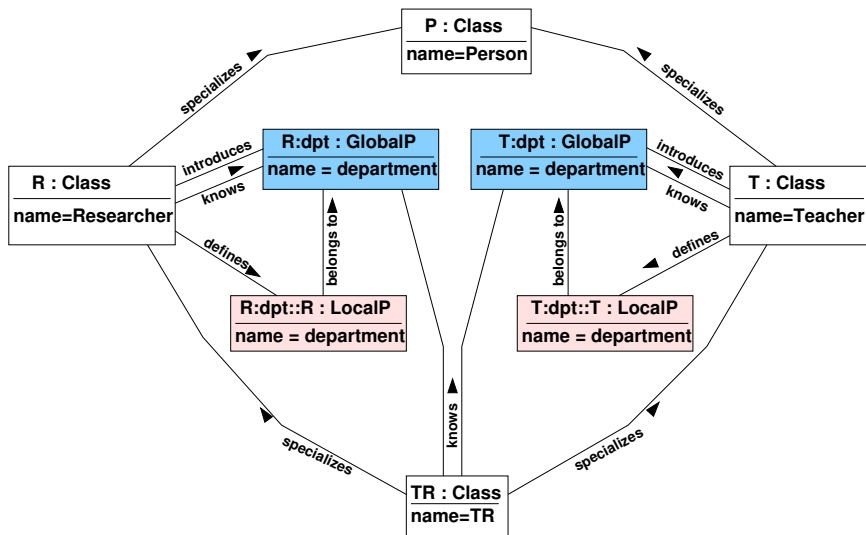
P : Class
name=Person

specializes

specializes

R : Class
name=Researcher

introduces

knows

R:dpt : GlobalP
name = department

T:dpt : GlobalP
name = department

introduces

knows

T : Class
name=Teacher

defines

belongs to

belongs to

defines

R:dpt::R : LocalP
name = department

T:dpt::T : LocalP
name = department

knows

specializes

specializes

TR : Class
name=TR